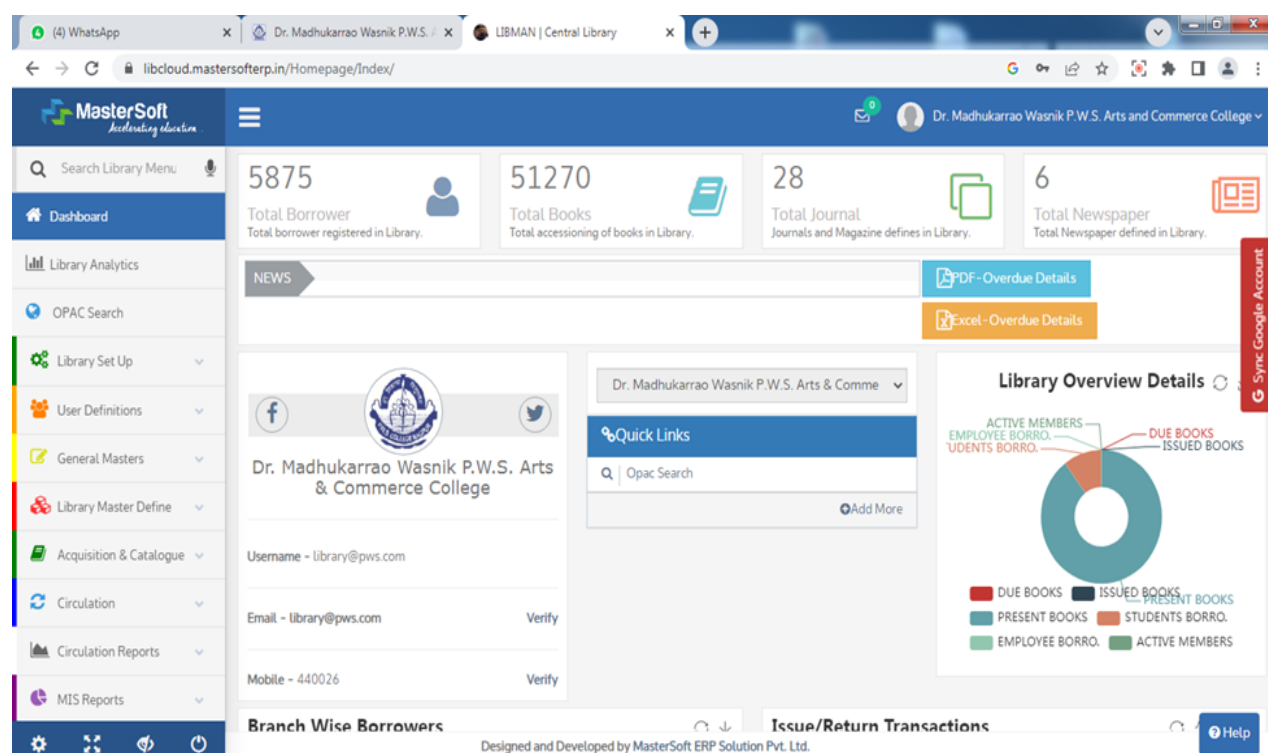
(4) WhatsApp
Dr. Madhukarrao Wasnik P.W.S. A
LIBMAN | Central Library

libcloud.mastersofterp.in/Homepage/Index/

MasterSoft
Accelerating education

0
Dr. Madhukarrao Wasnik P.W.S. Arts and Commerce College

Search Library Menu
Dashboard
Library Analytics
OPAC Search
Library Set Up
User Definitions
General Masters
Library Master Define
Acquisition & Catalogue
Circulation
Circulation Reports
MIS Reports

5875
Total Borrower
Total borrower registered in Library.

51270
Total Books
Total accessioning of books in Library.

28
Total Journal
Journals and Magazine defines in Library.

6
Total Newspaper
Total Newspaper defined in Library.

NEWS
PDF - Overdue Details
Excel - Overdue Details

Sync Google Account

Dr. Madhukarrao Wasnik P.W.S. Arts & Commerce College

Username - library@pws.com
Email - library@pws.com
Verify
Mobile - 440026
Verify

Dr. Madhukarrao Wasnik P.W.S. Arts & Comme
Quick Links
Opac Search
Add More

Library Overview Details
ACTIVE MEMBERS
EMPLOYEE BORRO.
UDENTS BORRO.
DUE BOOKS
ISSUED BOOKS
DUE BOOKS
ISSUED BOOKS
PRESENT BOOKS
PRESENT BOOKS
STUDENTS BORRO.
EMPLOYEE BORRO.
ACTIVE MEMBERS

Branch Wise Borrowers
Issue/Return Transactions
Help
Designed and Developed by MasterSoft ERP Solution Pvt. Ltd.